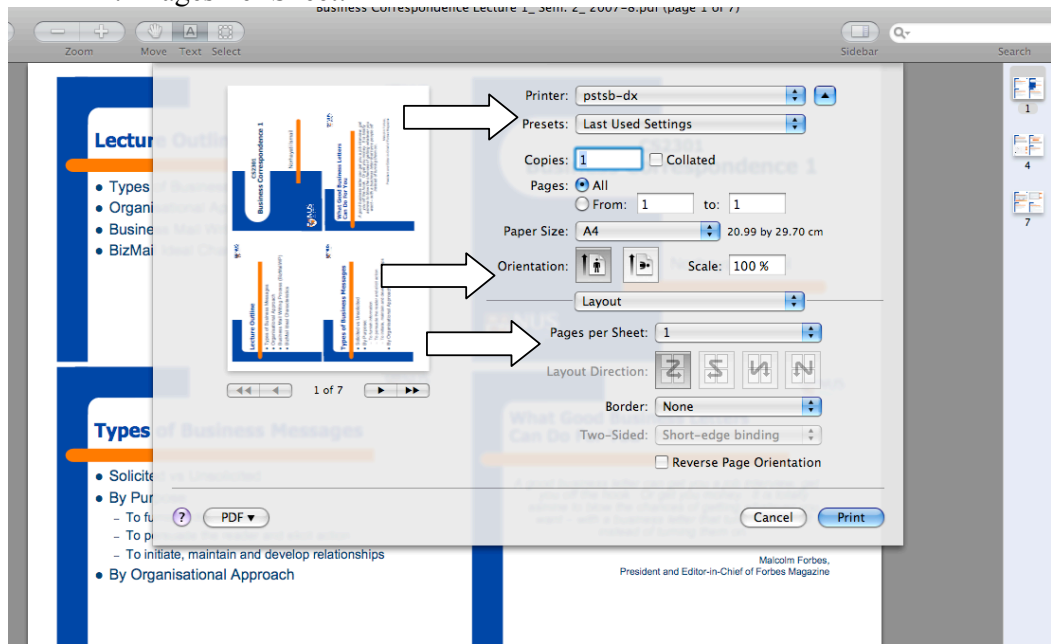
Business Correspondence Lecture 1_ Sem. 2_ 2007-8.pdf (page 1 of 7)

Zoom Move Text Select

Sidebar

Search

Lecture

• Types
• Organi
• Busine
• BizMai

Types

• Solicite
• By Pur
– To fu
– To p
– To initiate, maintain and develop relationships
• By Organisational Approach

Malcolm Forbes,
President and Editor-in-Chief of Forbes Magazine

Printer: pstsb-dx

Presets: Last Used Settings

Copies: 1 Collated

Pages: All

From: 1 to: 1

Paper Size: A4 20.99 by 29.70 cm

Orientation: Scale: 100 %

Layout

Pages per Sheet: 1

Layout Direction:

Border: None

Two-Sided: Short-edge binding

Reverse Page Orientation

1 of 7

?

PDF ▾

Cancel

Print

1

4

7